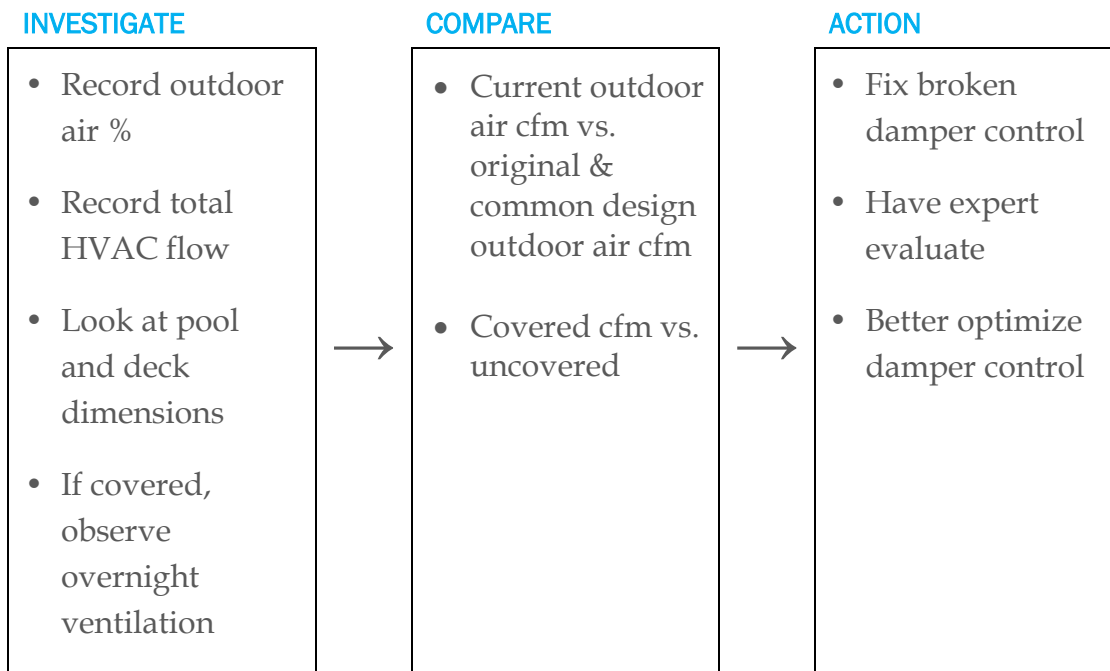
INVESTIGATE

- Record outdoor air %
- Record total HVAC flow
- Look at pool and deck dimensions
- If covered, observe overnight ventilation

COMPARE

- Current outdoor air cfm vs. original & common design outdoor air cfm
- Covered cfm vs. uncovered

ACTION

- Fix broken damper control
- Have expert evaluate
- Better optimize damper control